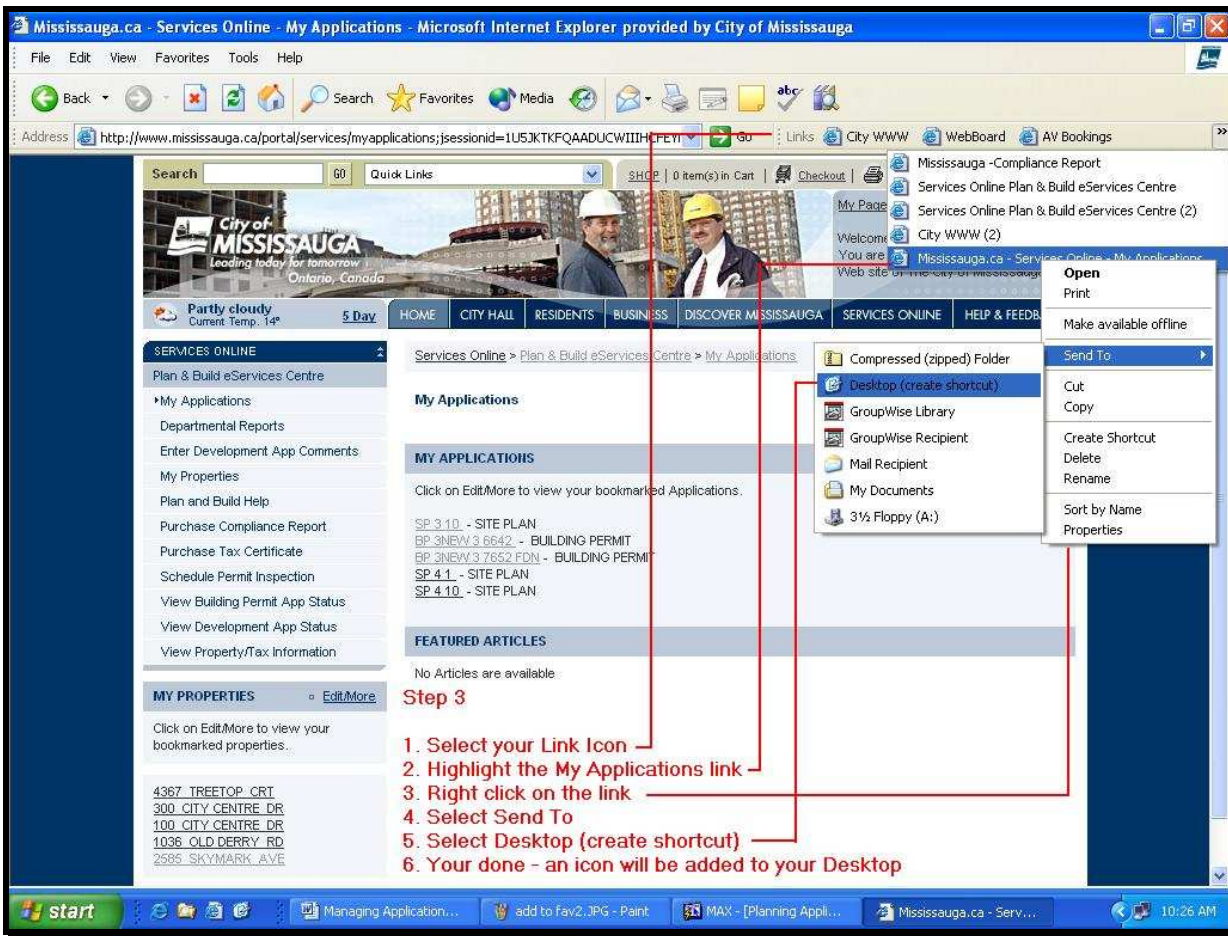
Mississauga.ca - Services Online - My Applications - Microsoft Internet Explorer provided by City of Mississauga

File Edit View Favorites Tools Help

Back Search Favorites Media

Address http://www.mississauga.ca/portal/services/myapplications;jsessionid=1U5JKTKFQAADUCWIIIH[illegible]FEYI Go Links City WWW WebBoard AV Bookings

Search GO Quick Links SHOP | 0 item(s) in Cart | Checkout |

My Page
Welcome
You are
Web site of the City of Mississauga

City of MISSISSAUGA Leading today for tomorrow Ontario, Canada

Partly cloudy Current Temp. 14° 5 Day

HOME CITY HALL RESIDENTS BUSINESS DISCOVER MISSISSAUGA SERVICES ONLINE HELP & FEEDB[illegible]

SERVICES ONLINE
Plan & Build eServices Centre
My Applications
Departmental Reports
Enter Development App Comments
My Properties
Plan and Build Help
Purchase Compliance Report
Purchase Tax Certificate
Schedule Permit Inspection
View Building Permit App Status
View Development App Status
View Property/Tax Information

MY PROPERTIES Edit/More
Click on Edit/More to view your bookmarked properties.

4367 TREETOP CRT
300 CITY CENTRE DR
100 CITY CENTRE DR
1036 OLD DERRY RD
2585 SKYMARK AVE

Services Online > Plan & Build eServices Centre > My Applications

My Applications

MY APPLICATIONS
Click on Edit/More to view your bookmarked Applications.

SP 3 10 - SITE PLAN
BP 3NEW 3 6642 - BUILDING PERMIT
BP 3NEW 3 7652 FDN - BUILDING PERMIT
SP 4 1 - SITE PLAN
SP 4 10 - SITE PLAN

FEATURED ARTICLES
No Articles are available

Mississauga -Compliance Report
Services Online Plan & Build eServices Centre
Services Online Plan & Build eServices Centre (2)
City WWW (2)
Mississauga.ca - Services Online - My Applications

Open
Print
Make available offline
Send To
Cut
Copy
Create Shortcut
Delete
Rename
Sort by Name
Properties

Compressed (zipped) Folder
Desktop (create shortcut)
GroupWise Library
GroupWise Recipient
Mail Recipient
My Documents
3½ Floppy (A:)

Step 3
1. Select your Link Icon
2. Highlight the My Applications link
3. Right click on the link
4. Select Send To
5. Select Desktop (create shortcut)
6. Your done - an icon will be added to your Desktop

start Managing Application... add to fav2.JPG - Paint MAX - [Planning Appli... Mississauga.ca - Serv... 10:26 AM